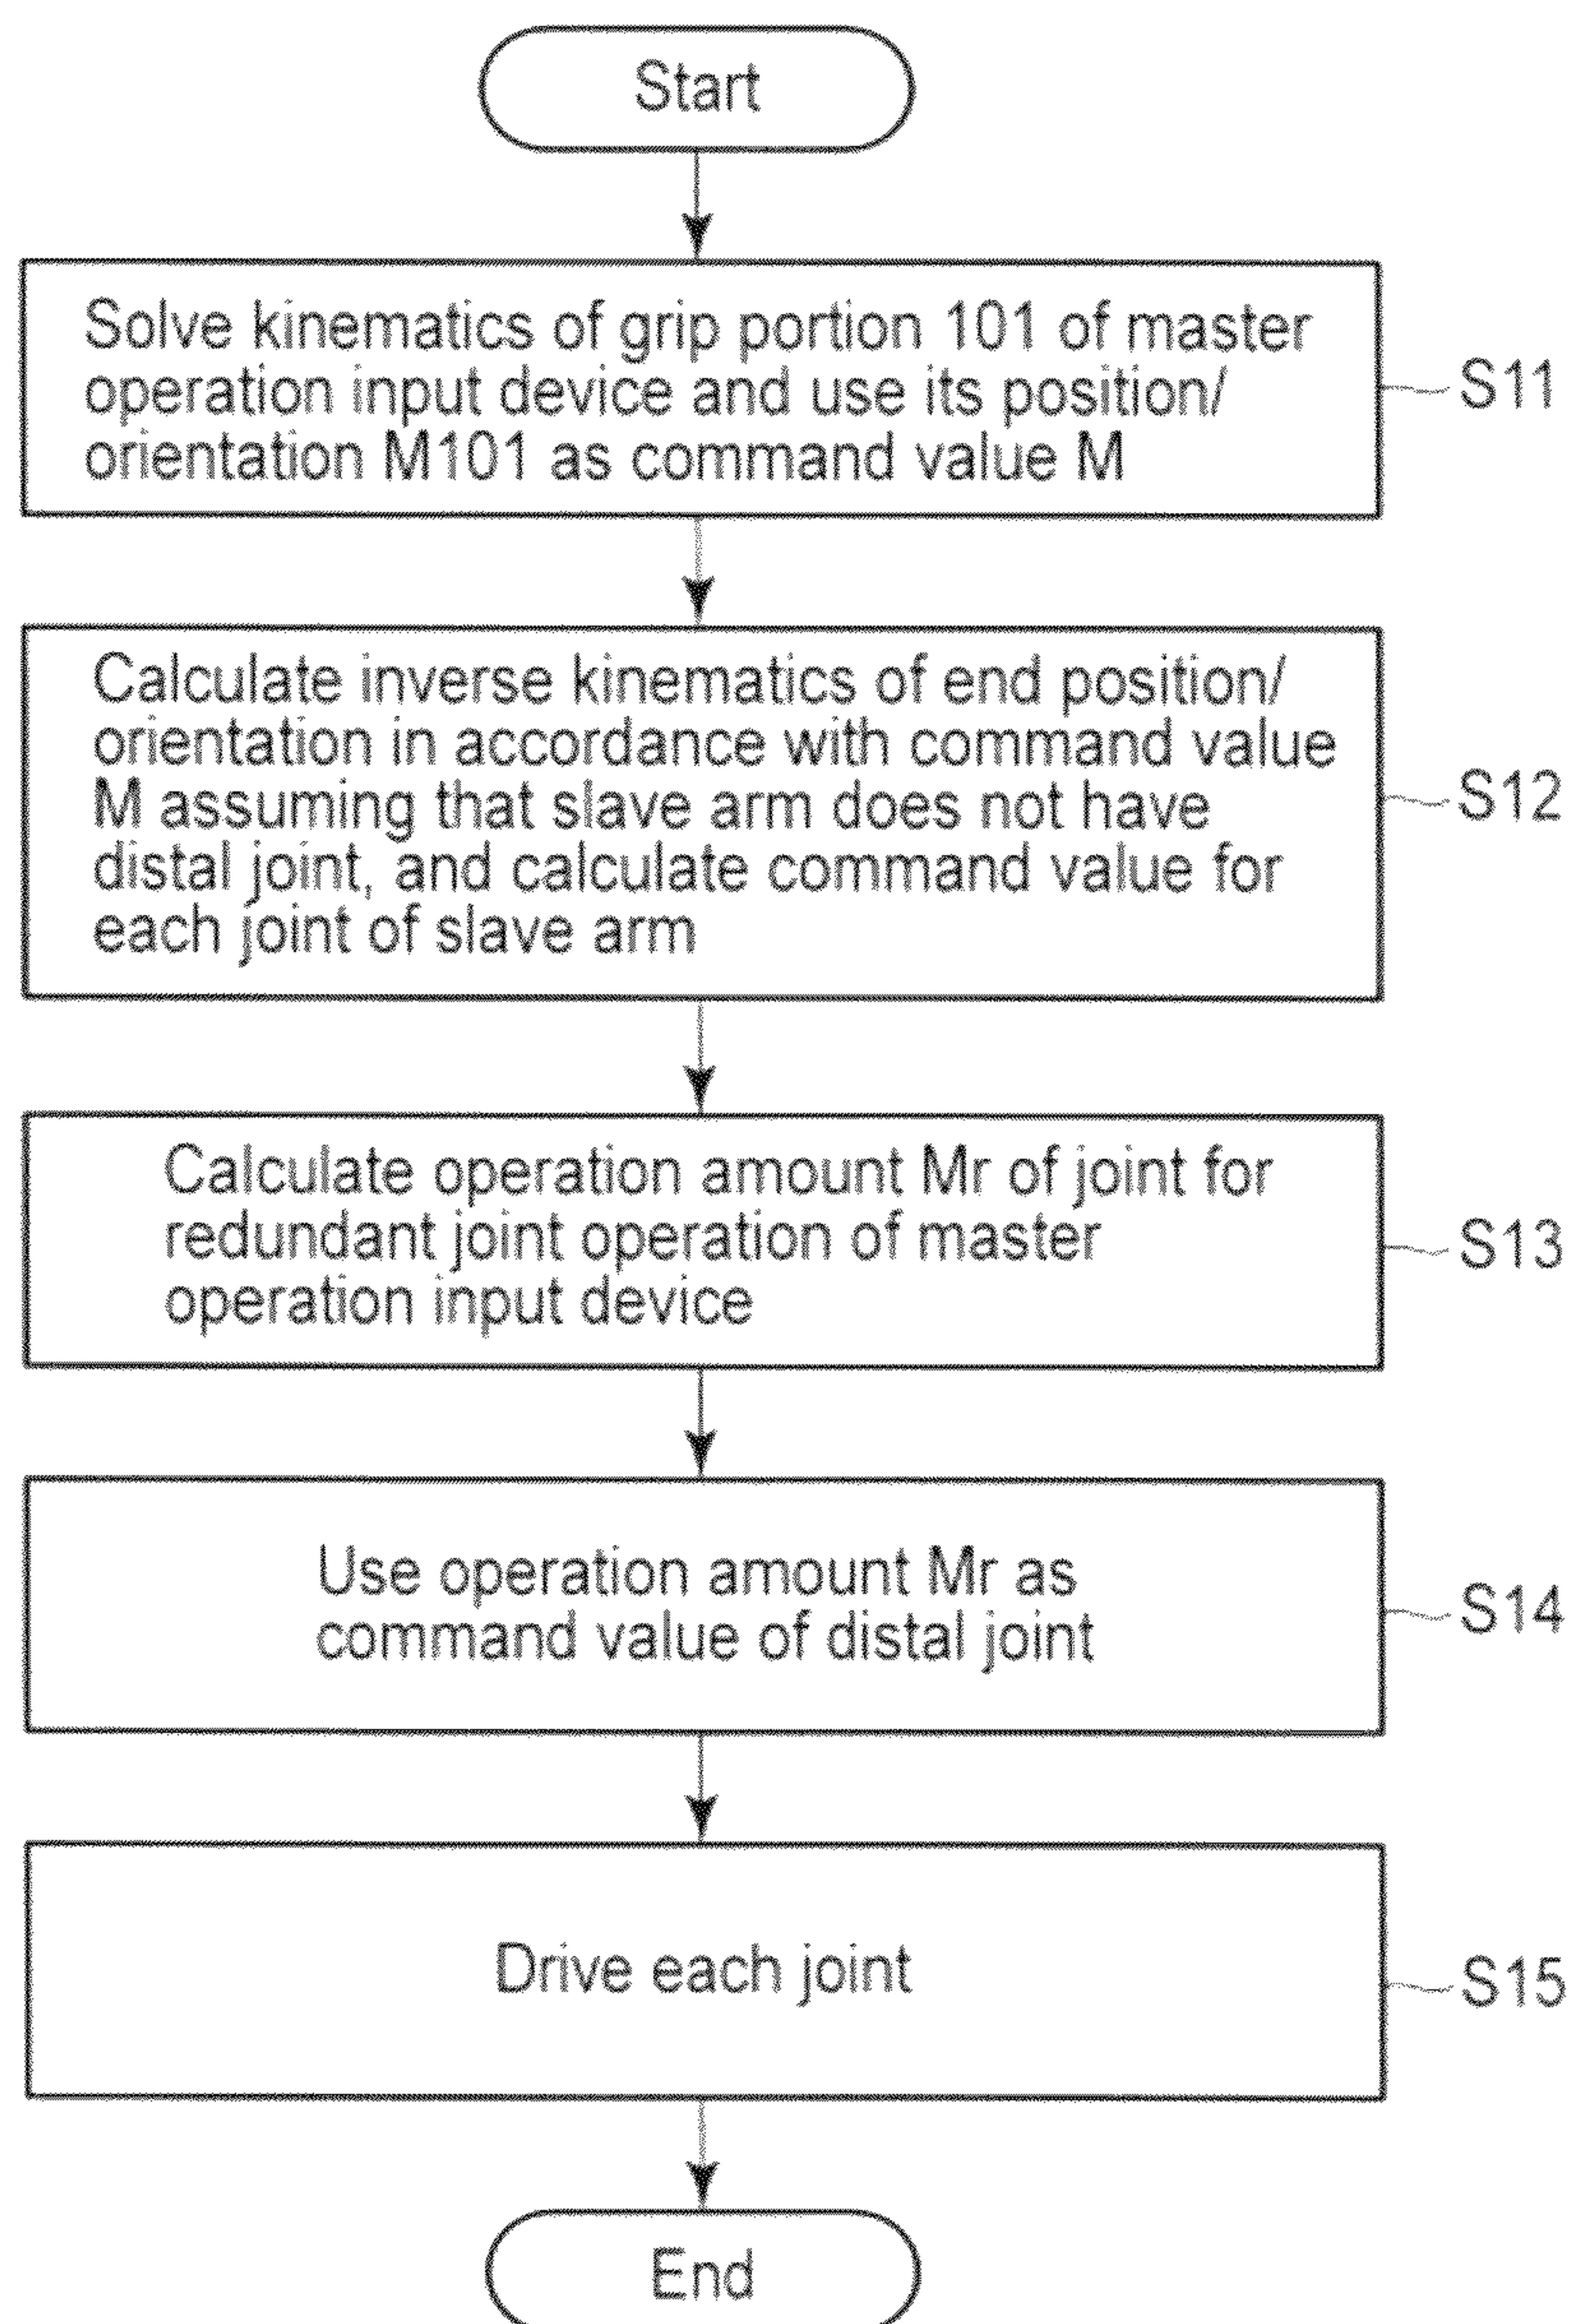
Start

Solve kinematics of grip portion 101 of master operation input device and use its position/ orientation M101 as command value M

S11

Calculate inverse kinematics of end position/ orientation in accordance with command value M assuming that slave arm does not have distal joint, and calculate command value for each joint of slave arm

S12

Calculate operation amount Mr of joint for redundant joint operation of master operation input device

S13

Use operation amount Mr as command value of distal joint

S14

Drive each joint

S15

End